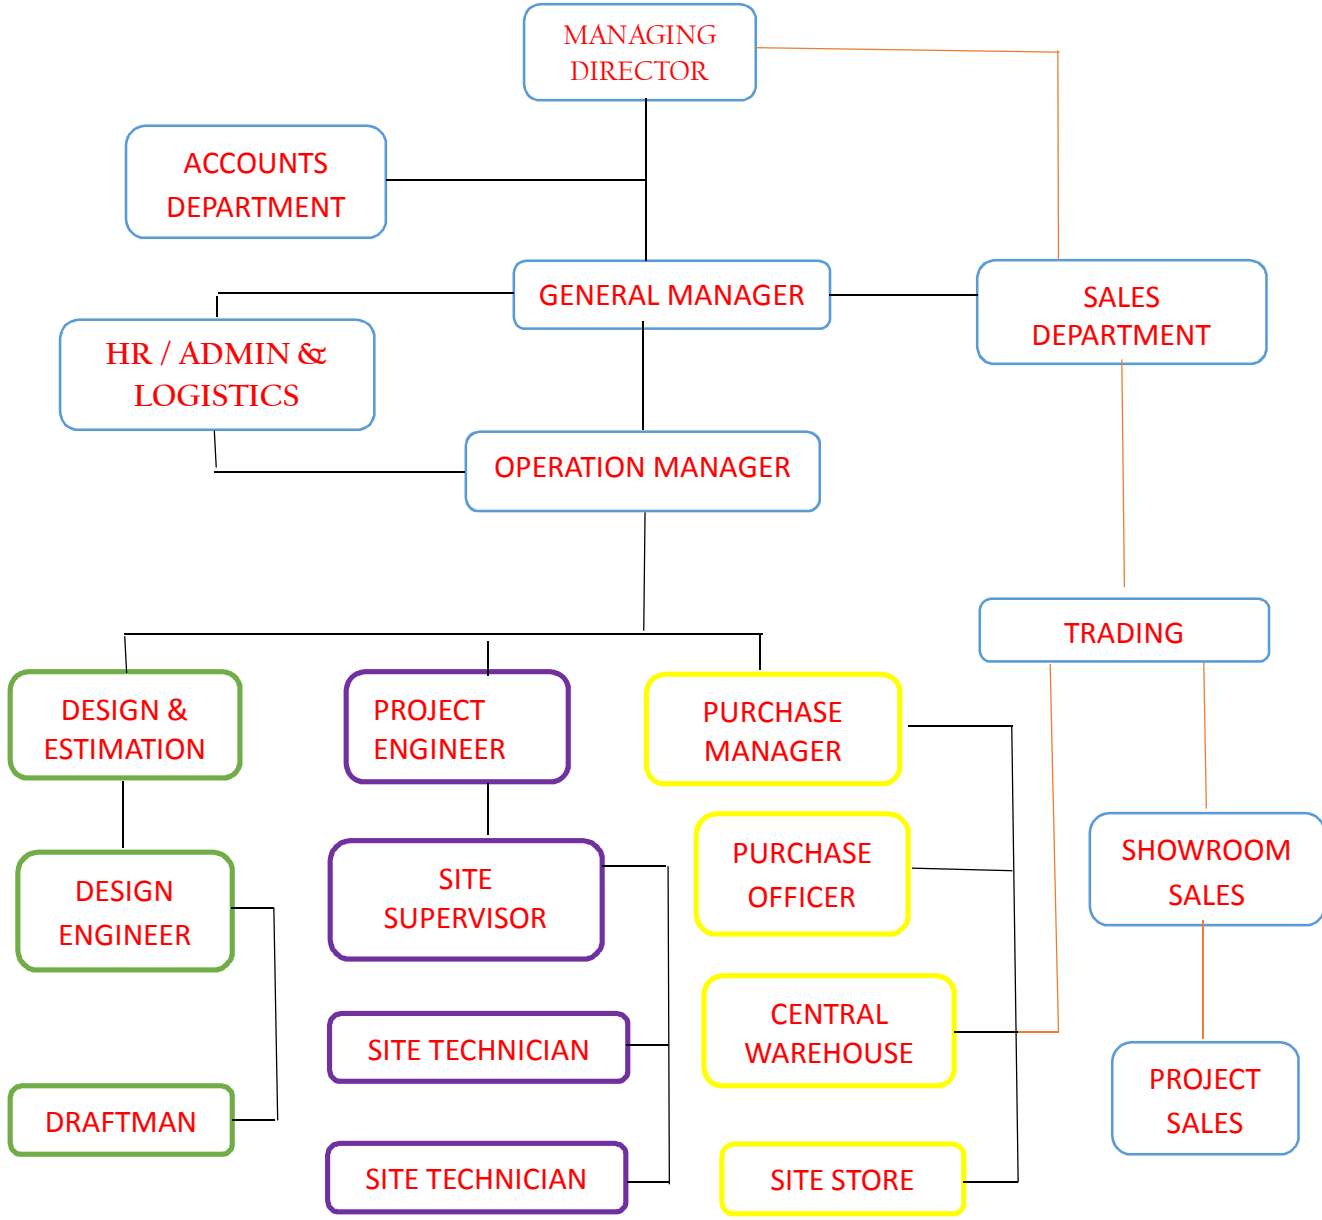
MANAGING DIRECTOR

ACCOUNTS DEPARTMENT

GENERAL MANAGER

SALES DEPARTMENT

HR / ADMIN & LOGISTICS

OPERATION MANAGER

TRADING

DESIGN & ESTIMATION

PROJECT ENGINEER

PURCHASE MANAGER

SHOWROOM SALES

DESIGN ENGINEER

SITE SUPERVISOR

PURCHASE OFFICER

CENTRAL WAREHOUSE

PROJECT SALES

SITE TECHNICIAN

DRAFTMAN

SITE TECHNICIAN

SITE STORE